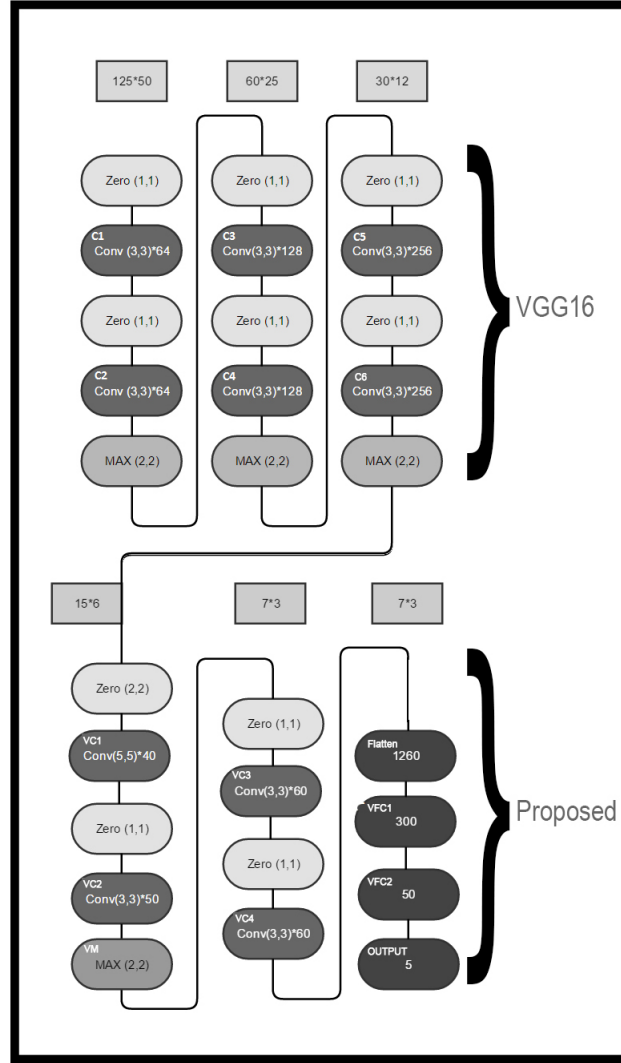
125*50

60*25

30*12

Zero (1,1)

C1
Conv (3,3)*64

Zero (1,1)

C2
Conv (3,3)*64

MAX (2,2)

Zero (1,1)

C3
Conv(3,3)*128

Zero (1,1)

C4
Conv(3,3)*128

MAX (2,2)

Zero (1,1)

C5
Conv(3,3)*256

Zero (1,1)

C6
Conv(3,3)*256

MAX (2,2)

VGG16

15*6

7*3

7*3

Zero (2,2)

VC1
Conv(5,5)*40

Zero (1,1)

VC2
Conv(3,3)*50

VM
MAX (2,2)

Zero (1,1)

VC3
Conv(3,3)*60

Zero (1,1)

VC4
Conv(3,3)*60

Flatten
1260

VFC1
300

VFC2
50

OUTPUT
5

Proposed